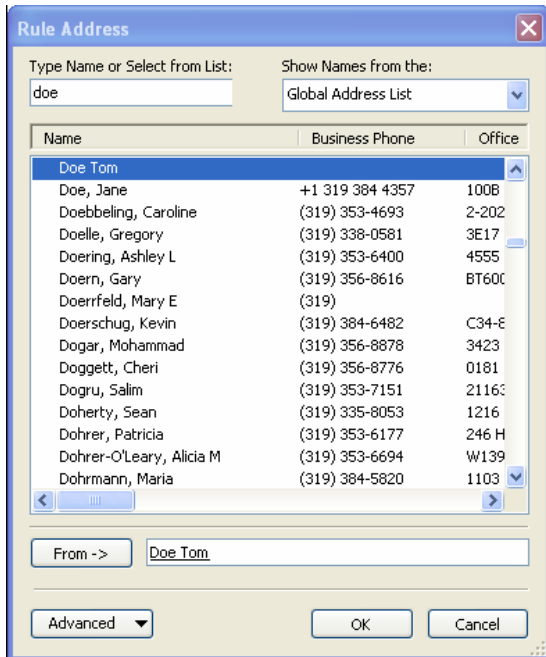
Rule Address

Type Name or Select from List:
doe

Show Names from the:
Global Address List

| Name | Business Phone | Office |
|---|---|---|
| Doe Tom | | |
| Doe, Jane | +1 319 384 4357 | 100B |
| Doebbeling, Caroline | (319) 353-4693 | 2-202 |
| Doelle, Gregory | (319) 338-0581 | 3E17 |
| Doering, Ashley L | (319) 353-6400 | 4555 |
| Doern, Gary | (319) 356-8616 | BT60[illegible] |
| Doerrfeld, Mary E | (319) | |
| Doerschug, Kevin | (319) 384-6482 | C34-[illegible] |
| Dogar, Mohammad | (319) 356-8878 | 3423 |
| Doggett, Cheri | (319) 356-8776 | 0181 |
| Dogru, Salim | (319) 353-7151 | 2116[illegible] |
| Doherty, Sean | (319) 335-8053 | 1216 |
| Dohrer, Patricia | (319) 353-6177 | 246 H |
| Dohrer-O'Leary, Alicia M | (319) 353-6694 | W139 |
| Dohrmann, Maria | (319) 384-5820 | 1103 |

From ->
Doe Tom

Advanced
OK
Cancel